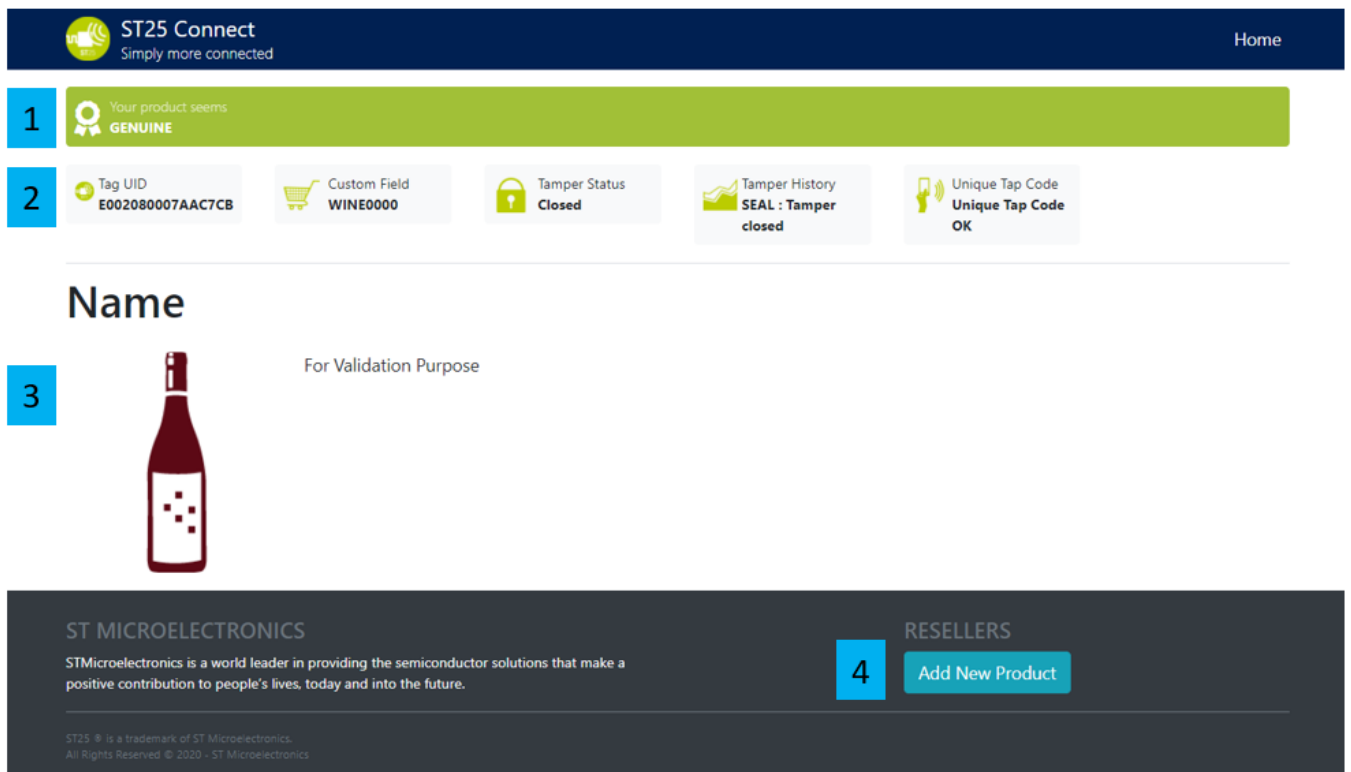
ST25 Connect
Simply more connected

Home

1

Your product seems
GENUINE

2

Tag UID
E002080007AAC7CB

Custom Field
WINE0000

Tamper Status
Closed

Tamper History
SEAL : Tamper closed

Unique Tap Code
Unique Tap Code OK

Name

3

For Validation Purpose

ST MICROELECTRONICS

STMicroelectronics is a world leader in providing the semiconductor solutions that make a positive contribution to people's lives, today and into the future.

RESELLERS

4

Add New Product

ST25 ® is a trademark of ST Microelectronics.
All Rights Reserved © 2020 - ST Microelectronics